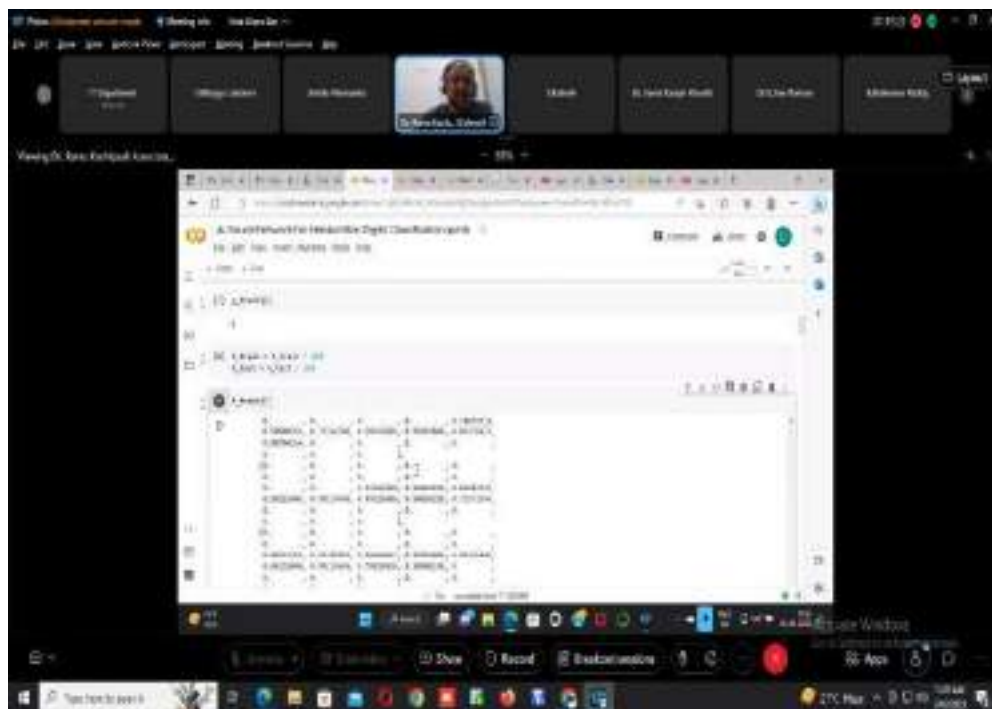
Viewing Dr. Rama Krishna's screen
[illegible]

Neural Network For Handwritten Digits Classification.ipynb

x_train[0]

X_train = X_train / 255
X_test = X_test / 255

X_train[0]

Share
Record
Breakout rooms
Apps
Activate Windows
Type here to search